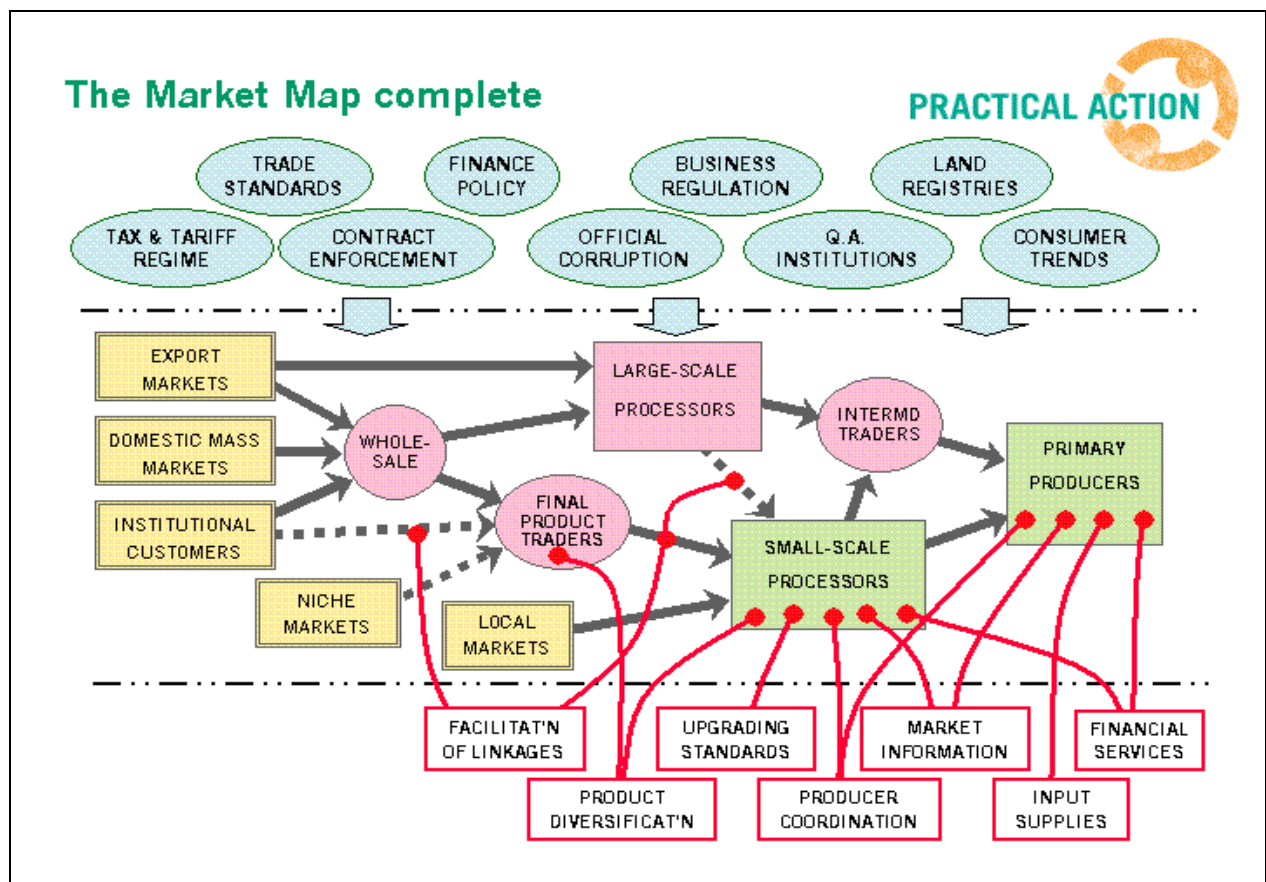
The Market Map complete

PRACTICAL ACTION

TRADE STANDARDS

FINANCE POLICY

BUSINESS REGULATION

LAND REGISTRIES

TAX & TARIFF REGIME

CONTRACT ENFORCEMENT

OFFICIAL CORRUPTION

Q.A. INSTITUTIONS

CONSUMER TRENDS

EXPORT MARKETS

DOMESTIC MASS MARKETS

INSTITUTIONAL CUSTOMERS

NICHE MARKETS

LOCAL MARKETS

WHOLE-SALE

LARGE-SCALE PROCESSORS

INTERMD TRADERS

PRIMARY PRODUCERS

FINAL PRODUCT TRADERS

SMALL-SCALE PROCESSORS

FACILITAT'N OF LINKAGES

UPGRADING STANDARDS

MARKET INFORMATION

FINANCIAL SERVICES

PRODUCT DIVERSIFICAT'N

PRODUCER COORDINATION

INPUT SUPPLIES